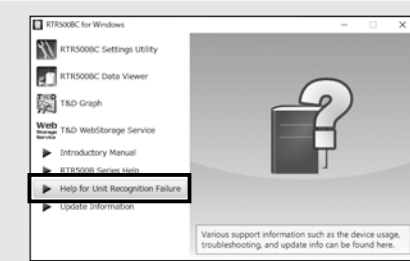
RTR500BC for Windows

RTR500BC Settings Utility

RTR500BC Data Viewer

T&D Graph

Web Storage Service T&D WebStorage Service

Introductory Manual

RTR500B Series Help

Help for Unit Recognition Failure

Update Information

Various support information such as the device usage, troubleshooting, and update info can be found here.